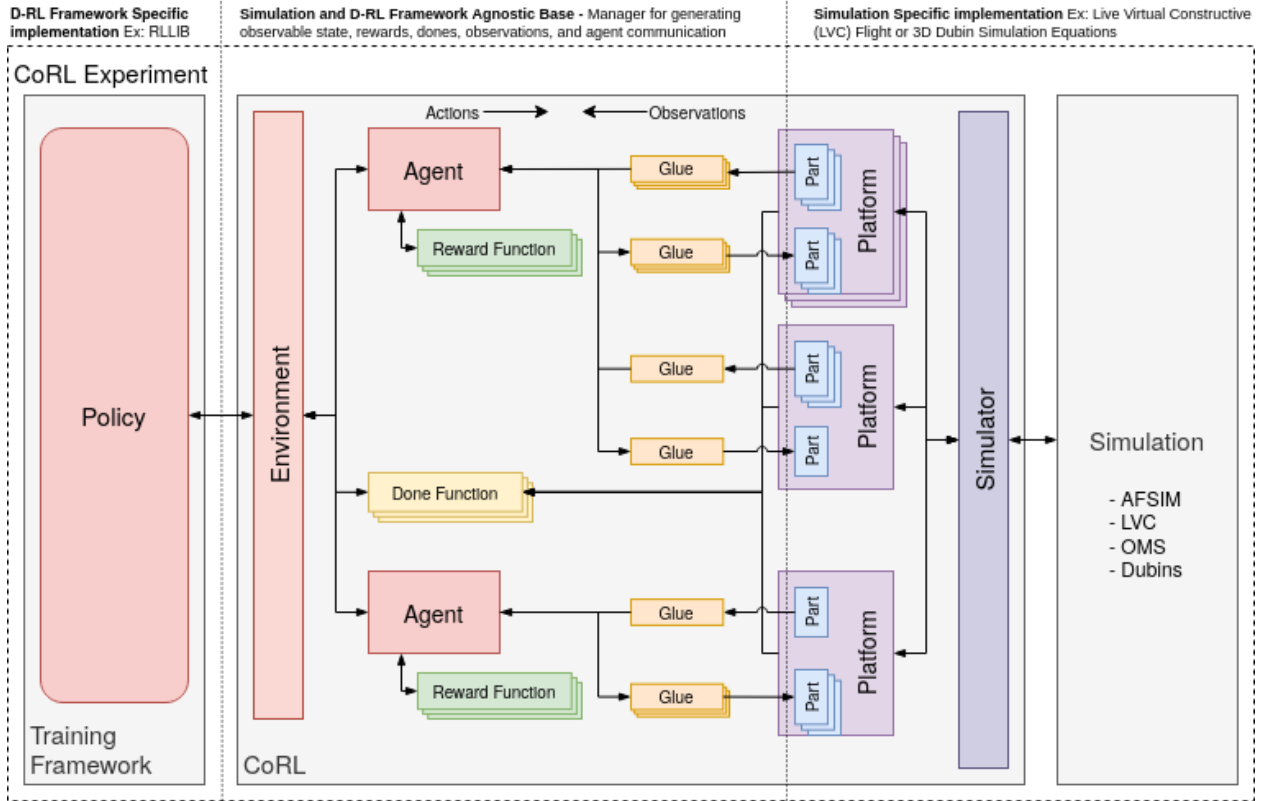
**D-RL Framework Specific implementation** Ex: RLLIB

**Simulation and D-RL Framework Agnostic Base -** Manager for generating observable state, rewards, dones, observations, and agent communication

**Simulation Specific implementation** Ex: Live Virtual Constructive (LVC) Flight or 3D Dubin Simulation Equations

CoRL Experiment

Policy

Training Framework

Actions

Observations

Environment

Agent

Reward Function

Glue

Glue

Glue

Glue

Part

Part

Platform

Part

Part

Platform

Done Function

Agent

Reward Function

Glue

Glue

Part

Part

Platform

Simulator

CoRL

Simulation

- AFSIM
- LVC
- OMS
- Dubins